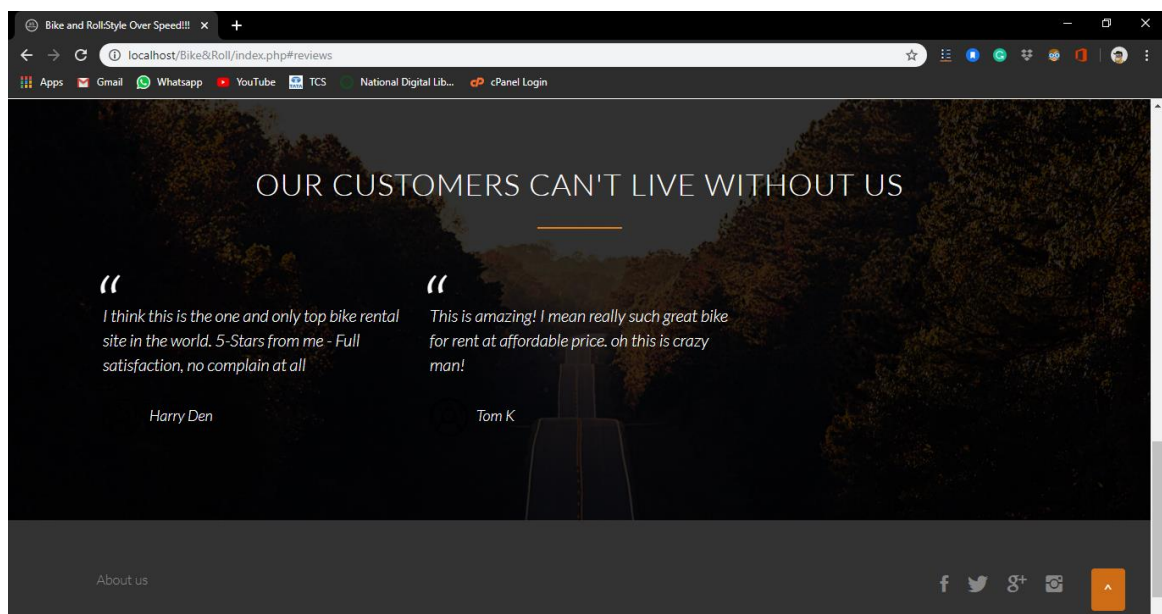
Bike and Roll:Style Over Speed!!! ×

localhost/Bike&Roll/index.php#reviews

Apps Gmail Whatsapp YouTube TCS National Digital Lib... cPanel Login

OUR CUSTOMERS CAN'T LIVE WITHOUT US

"
I think this is the one and only top bike rental site in the world. 5-Stars from me - Full satisfaction, no complain at all

Harry Den

"
This is amazing! I mean really such great bike for rent at affordable price. oh this is crazy man!

Tom K

About us